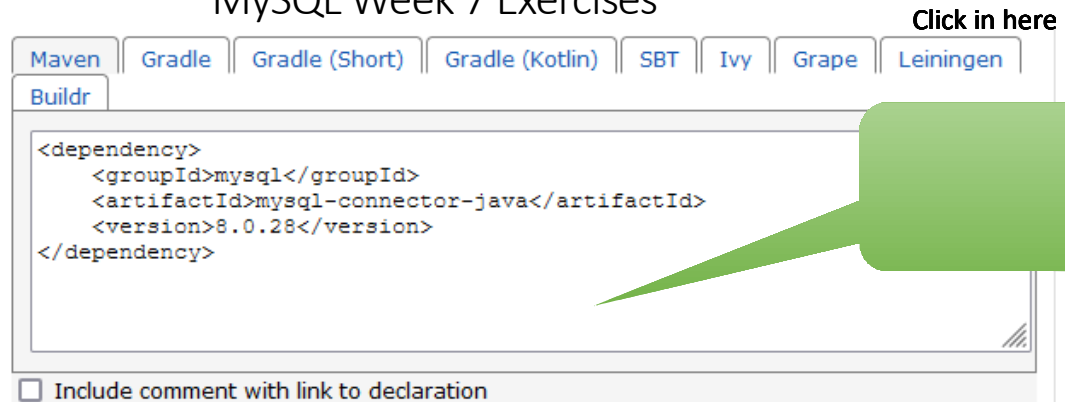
MySQL Week 7 Exercises

Click in here

Maven Gradle Gradle (Short) Gradle (Kotlin) SBT Ivy Grape Leiningen Buildr

<dependency>
    <groupId>mysql</groupId>
    <artifactId>mysql-connector-java</artifactId>
    <version>8.0.28</version>
</dependency>

Include comment with link to declaration